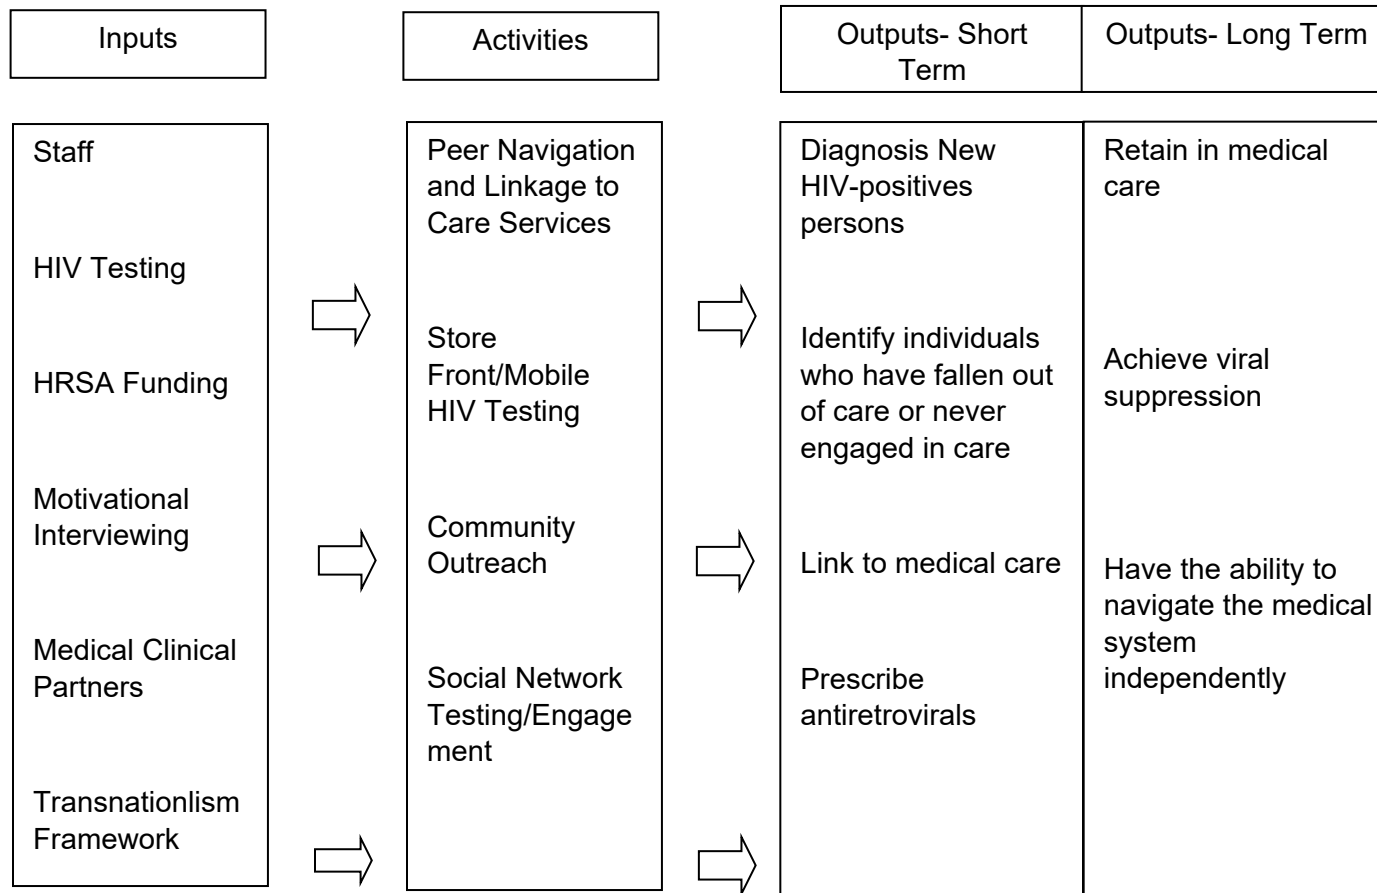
Inputs

Activities

Outputs- Short Term

Outputs- Long Term

Staff

HIV Testing

HRSA Funding

Motivational Interviewing

Medical Clinical Partners

Transnationlism Framework

Peer Navigation and Linkage to Care Services

Store Front/Mobile HIV Testing

Community Outreach

Social Network Testing/Engagement

Diagnosis New HIV-positives persons

Identify individuals who have fallen out of care or never engaged in care

Link to medical care

Prescribe antiretrovirals

Retain in medical care

Achieve viral suppression

Have the ability to navigate the medical system independently